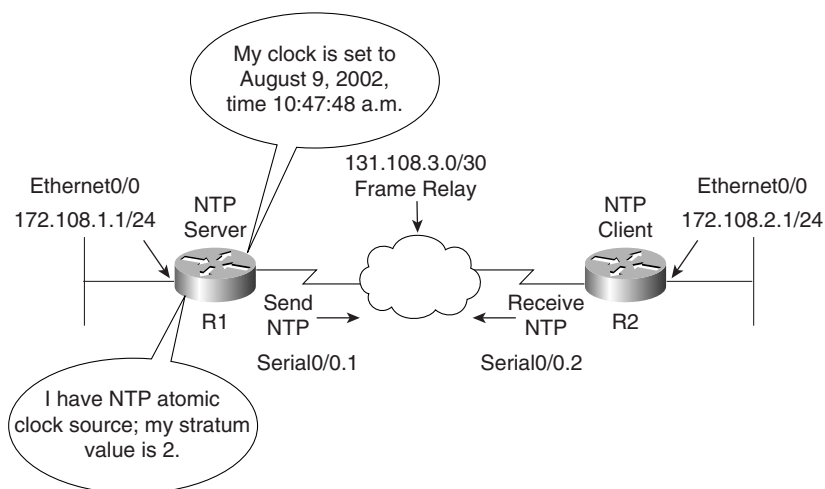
My clock is set to August 9, 2002, time 10:47:48 a.m.

131.108.3.0/30
Frame Relay

Ethernet0/0
172.108.1.1/24

NTP
Server

NTP
Client

Ethernet0/0
172.108.2.1/24

Send
NTP

Receive
NTP

R1

R2

Serial0/0.1

Serial0/0.2

I have NTP atomic clock source; my stratum value is 2.